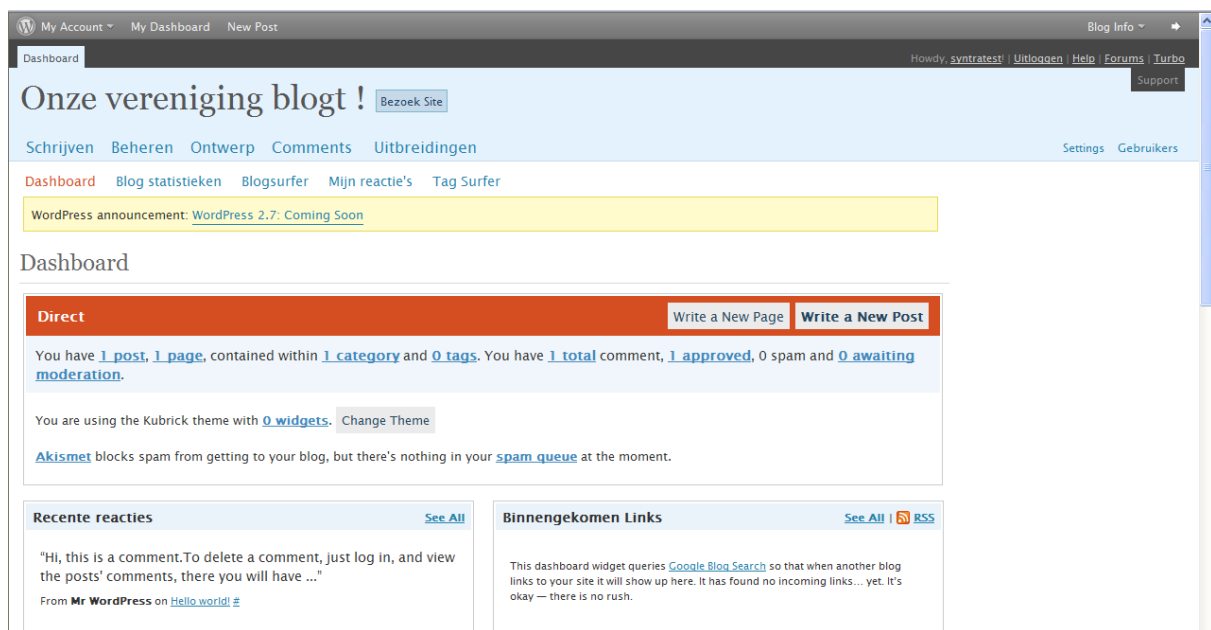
My Account ▾ My Dashboard New Post

Blog Info ▾

Dashboard

Howdy, syntratest! | Uitloggen | Help | Forums | Turbo

Support

Onze vereniging blogt ! Bezoek Site

Schrijven Beheren Ontwerp Comments Uitbreidingen

Settings Gebruikers

Dashboard Blog statistieken Blogsurfer Mijn reactie's Tag Surfer

WordPress announcement: WordPress 2.7: Coming Soon

Dashboard

Direct

Write a New Page Write a New Post

You have 1 post, 1 page, contained within 1 category and 0 tags. You have 1 total comment, 1 approved, 0 spam and 0 awaiting moderation.

You are using the Kubrick theme with 0 widgets. Change Theme

Akismet blocks spam from getting to your blog, but there's nothing in your spam queue at the moment.

Recente reacties

See All

"Hi, this is a comment.To delete a comment, just log in, and view the posts' comments, there you will have ..."

From Mr WordPress on Hello world! #

Binnengekomen Links

See All | RSS

This dashboard widget queries Google Blog Search so that when another blog links to your site it will show up here. It has found no incoming links… yet. It's okay — there is no rush.